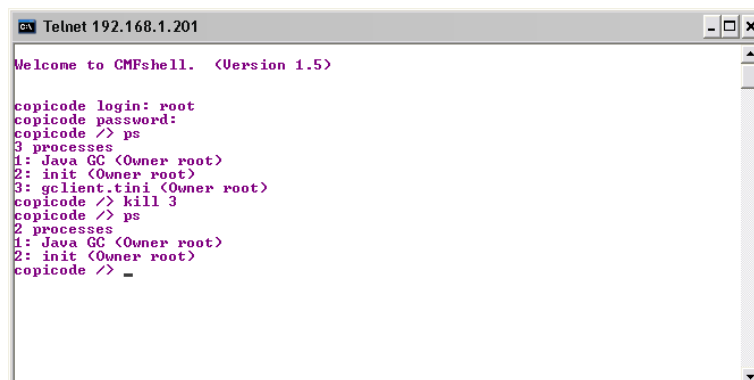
Telnet 192.168.1.201

Welcome to CMFshell. (Version 1.5)

copicode login: root
copicode password:
copicode /> ps
3 processes
1: Java GC (Owner root)
2: init (Owner root)
3: gclient.tini (Owner root)
copicode /> kill 3
copicode /> ps
2 processes
1: Java GC (Owner root)
2: init (Owner root)
copicode /> _